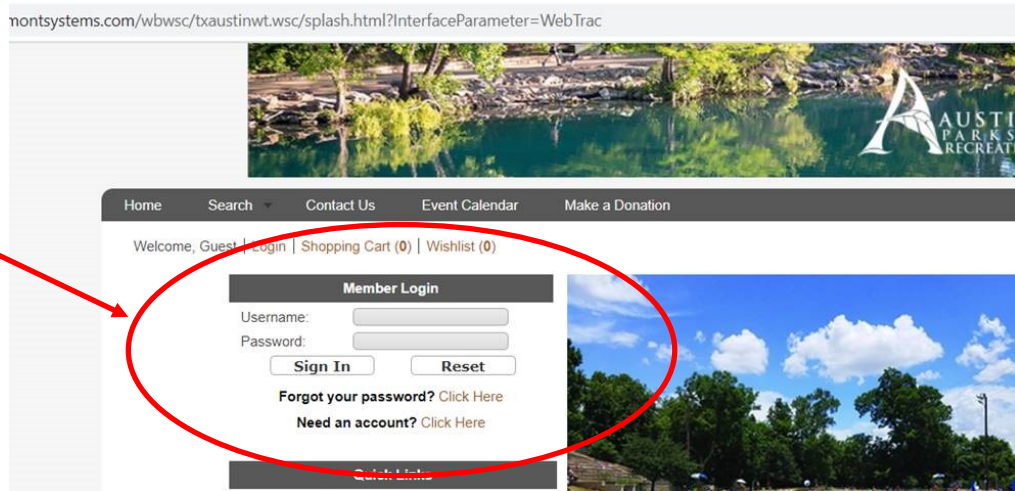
montsystems.com/wbwsc/txaustinwt.wsc/splash.html?InterfaceParameter=WebTrac

AUSTI
PARKS
RECREAT

Home Search Contact Us Event Calendar Make a Donation

Welcome, Guest | Login | Shopping Cart (0) | Wishlist (0)

Member Login

Username:
Password:
Sign In Reset

Forgot your password? Click Here

Need an account? Click Here

Quick Links